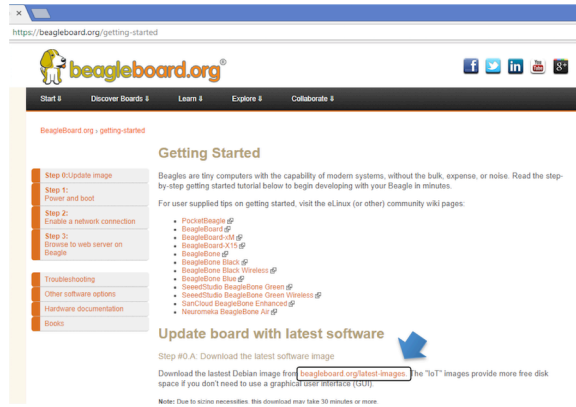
×

https://beagleboard.org/getting-started

beagleboard.org®

Start ⇓ Discover Boards ⇓ Learn ⇓ Explore ⇓ Collaborate ⇓

BeagleBoard.org › getting-started

Step 0: Update image

Step 1: Power and boot

Step 2: Enable a network connection

Step 3: Browse to web server on Beagle

Troubleshooting

Other software options

Hardware documentation

Books

Getting Started

Beagles are tiny computers with the capability of modern systems, without the bulk, expense, or noise. Read the step-by-step getting started tutorial below to begin developing with your Beagle in minutes.

For user supplied tips on getting started, visit the eLinux (or other) community wiki pages:

- PocketBeagle
- BeagleBoard
- BeagleBoard-xM
- BeagleBoard-X15
- BeagleBone
- BeagleBone Black
- BeagleBone Black Wireless
- BeagleBone Blue
- SeeedStudio BeagleBone Green
- SeeedStudio BeagleBone Green Wireless
- SanCloud BeagleBone Enhanced
- Neuromeka BeagleBone Air

Update board with latest software

Step #0.A: Download the latest software image

Download the lastest Debian image from beagleboard.org/latest-images. The "IoT" images provide more free disk space if you don't need to use a graphical user interface (GUI).

Note: Due to sizing necessities, this download may take 30 minutes or more.